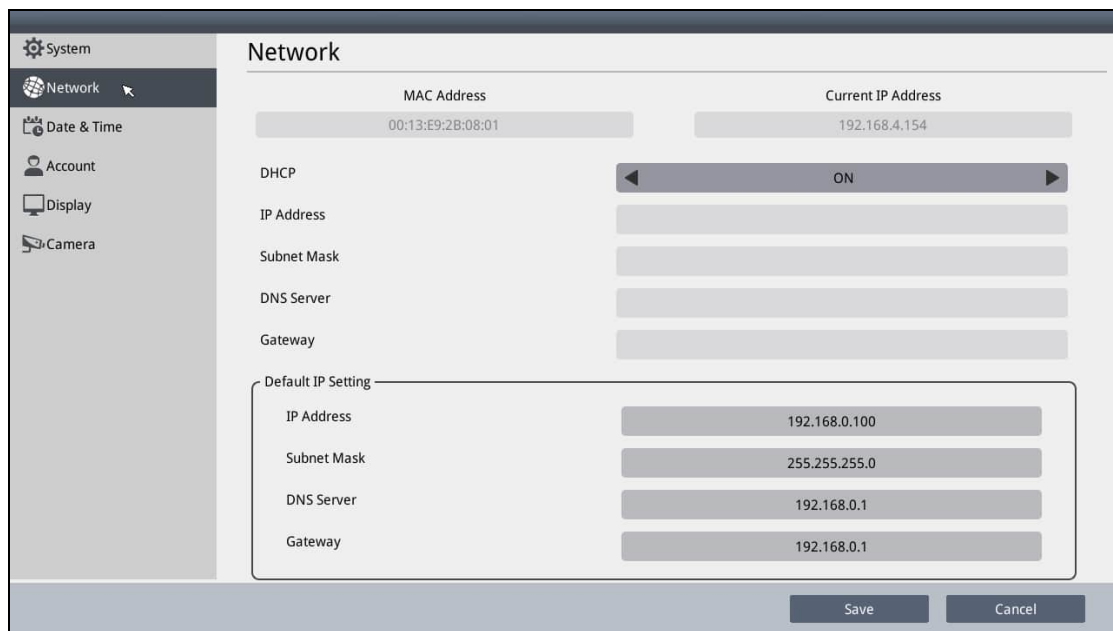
System
Network
Date & Time
Account
Display
Camera

Network

MAC Address
00:13:E9:2B:08:01

Current IP Address
192.168.4.154

DHCP
ON

IP Address

Subnet Mask

DNS Server

Gateway

Default IP Setting

IP Address
192.168.0.100

Subnet Mask
255.255.255.0

DNS Server
192.168.0.1

Gateway
192.168.0.1

Save
Cancel